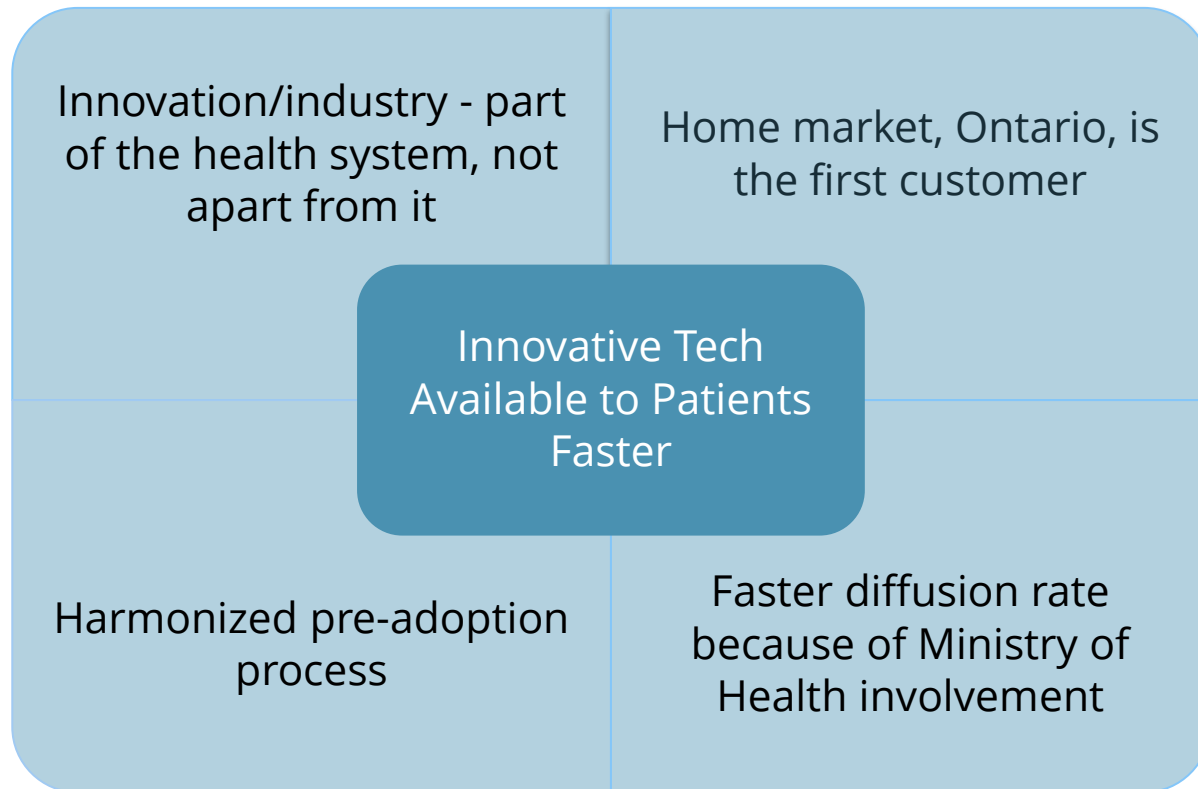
Innovation/industry - part of the health system, not apart from it

Home market, Ontario, is the first customer

Innovative Tech Available to Patients Faster

Harmonized pre-adoption process

Faster diffusion rate because of Ministry of Health involvement